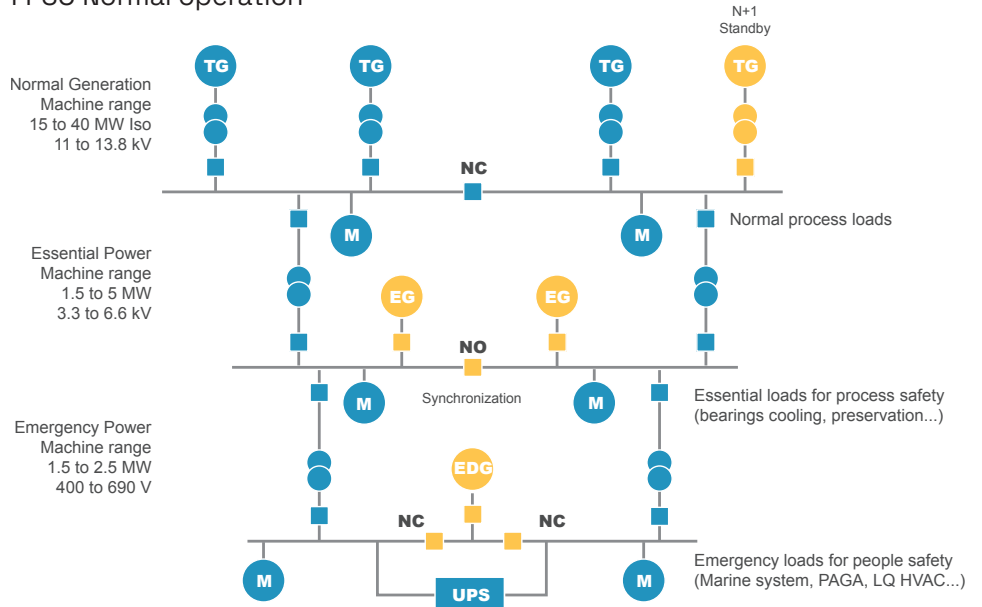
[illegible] Normal operation

N+1
Standby

TG TG TG TG

Normal Generation
Machine range
15 to 40 MW Iso
11 to 13.8 kV

NC

M M

Normal process loads

Essential Power
Machine range
1.5 to 5 MW
3.3 to 6.6 kV

EG EG

NO

M M

Synchronization

Essential loads for process safety
(bearings cooling, preservation...)

Emergency Power
Machine range
1.5 to 2.5 MW
400 to 690 V

EDG

NC NC

M M

UPS

Emergency loads for people safety
(Marine system, PAGA, LQ HVAC...)